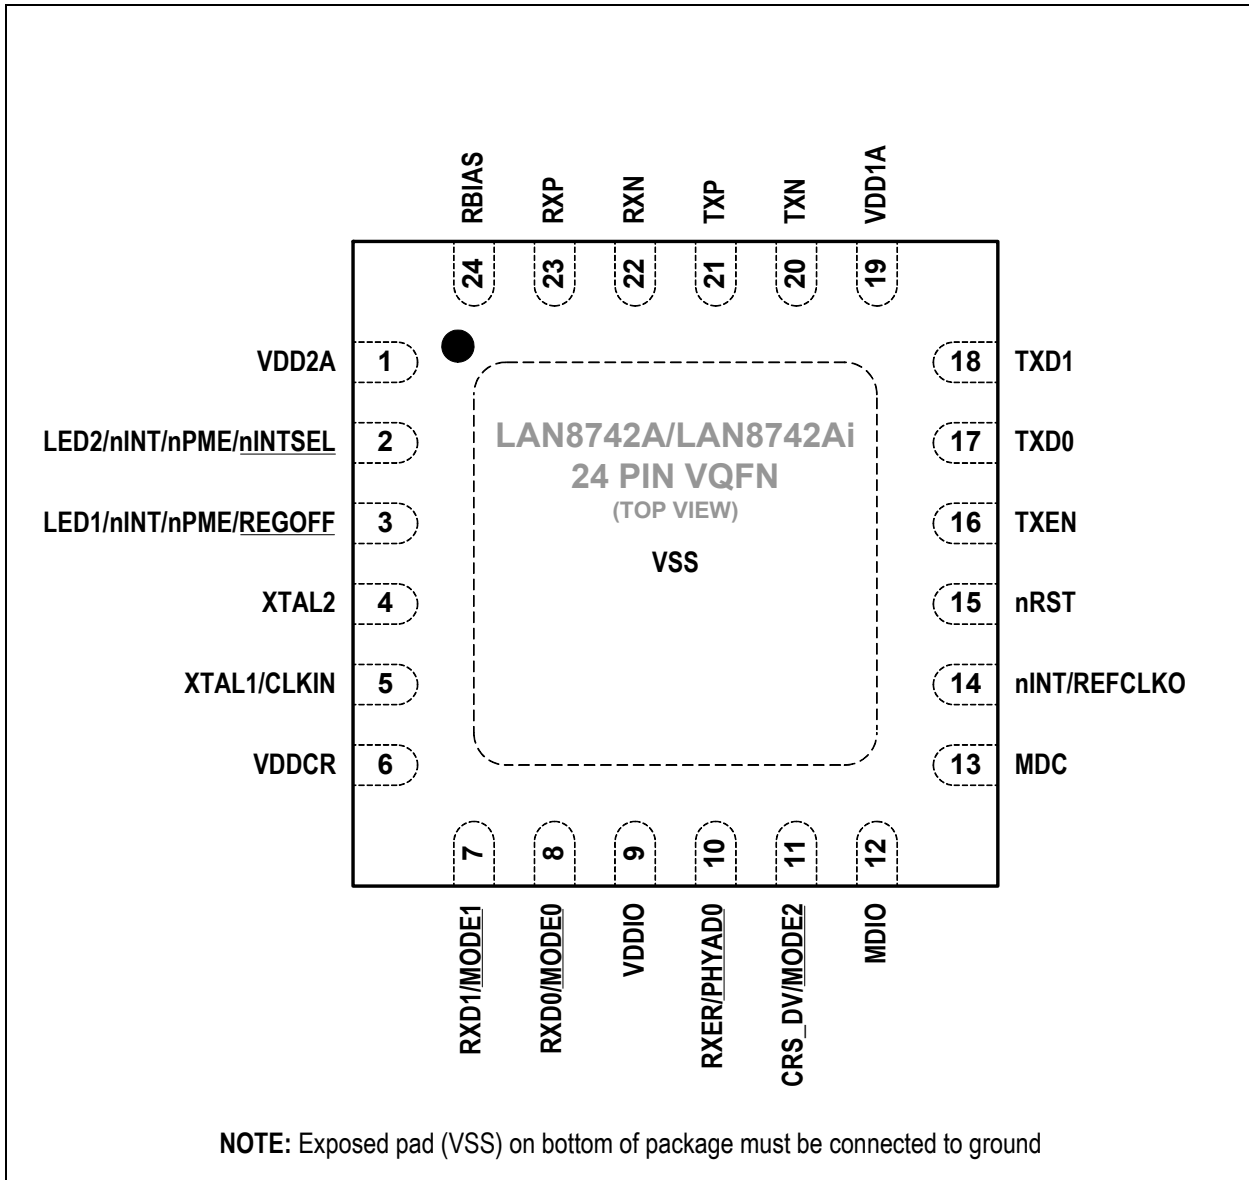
RBIAS RXP RXN TXP TXN VDD1A

24 23 22 21 20 19

VDD2A 1
LED2/nINT/nPME/nINTSEL 2
LED1/nINT/nPME/REGOFF 3
XTAL2 4
XTAL1/CLKIN 5
VDDCR 6

LAN8742A/LAN8742Ai
24 PIN VQFN
(TOP VIEW)

VSS

18 TXD1
17 TXD0
16 TXEN
15 nRST
14 nINT/REFCLKO
13 MDC

7 8 9 10 11 12

RXD1/MODE1 RXD0/MODE0 VDDIO RXER/PHYAD0 CRS_DV/MODE2 MDIO

**NOTE:** Exposed pad (VSS) on bottom of package must be connected to ground